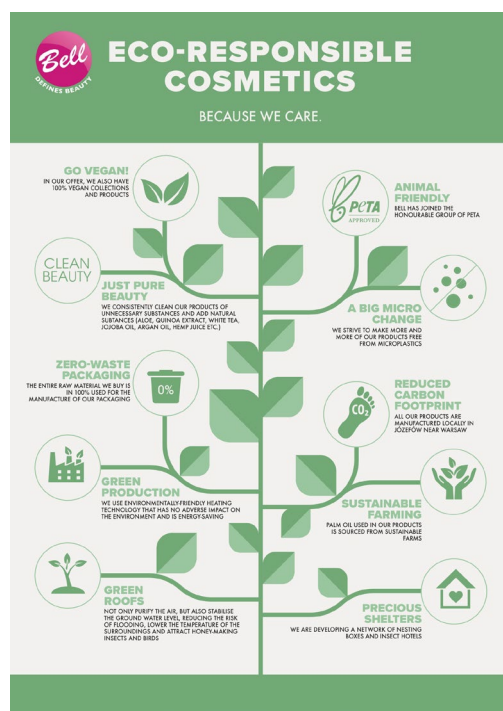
Bell
DEFINES BEAUTY

ECO-RESPONSIBLE COSMETICS

BECAUSE WE CARE.

GO VEGAN!
IN OUR OFFER, WE ALSO HAVE 100% VEGAN COLLECTIONS AND PRODUCTS

CLEAN BEAUTY

JUST PURE BEAUTY
WE CONSISTENTLY CLEAN OUR PRODUCTS OF UNNECESSARY SUBSTANCES AND ADD NATURAL SUBSTANCES (ALOE, QUINOA EXTRACT, WHITE TEA, JOJOBA OIL, ARGAN OIL, HEMP JUICE ETC.)

0%

ZERO-WASTE PACKAGING
THE ENTIRE RAW MATERIAL WE BUY IS IN 100% USED FOR THE MANUFACTURE OF OUR PACKAGING

GREEN PRODUCTION
WE USE ENVIRONMENTALLY-FRIENDLY HEATING TECHNOLOGY THAT HAS NO ADVERSE IMPACT ON THE ENVIRONMENT AND IS ENERGY-SAVING

GREEN ROOFS
NOT ONLY PURIFY THE AIR, BUT ALSO STABILISE THE GROUND WATER LEVEL, REDUCING THE RISK OF FLOODING, LOWER THE TEMPERATURE OF THE SURROUNDINGS AND ATTRACT HONEY-MAKING INSECTS AND BIRDS

PETA
APPROVED

ANIMAL FRIENDLY
BELL HAS JOINED THE HONOURABLE GROUP OF PETA

A BIG MICRO CHANGE
WE STRIVE TO MAKE MORE AND MORE OF OUR PRODUCTS FREE FROM MICROPLASTICS

$CO_2$

REDUCED CARBON FOOTPRINT
ALL OUR PRODUCTS ARE MANUFACTURED LOCALLY IN JÓZEFÓW NEAR WARSAW

SUSTAINABLE FARMING
PALM OIL USED IN OUR PRODUCTS IS SOURCED FROM SUSTAINABLE FARMS

PRECIOUS SHELTERS
WE ARE DEVELOPING A NETWORK OF NESTING BOXES AND INSECT HOTELS